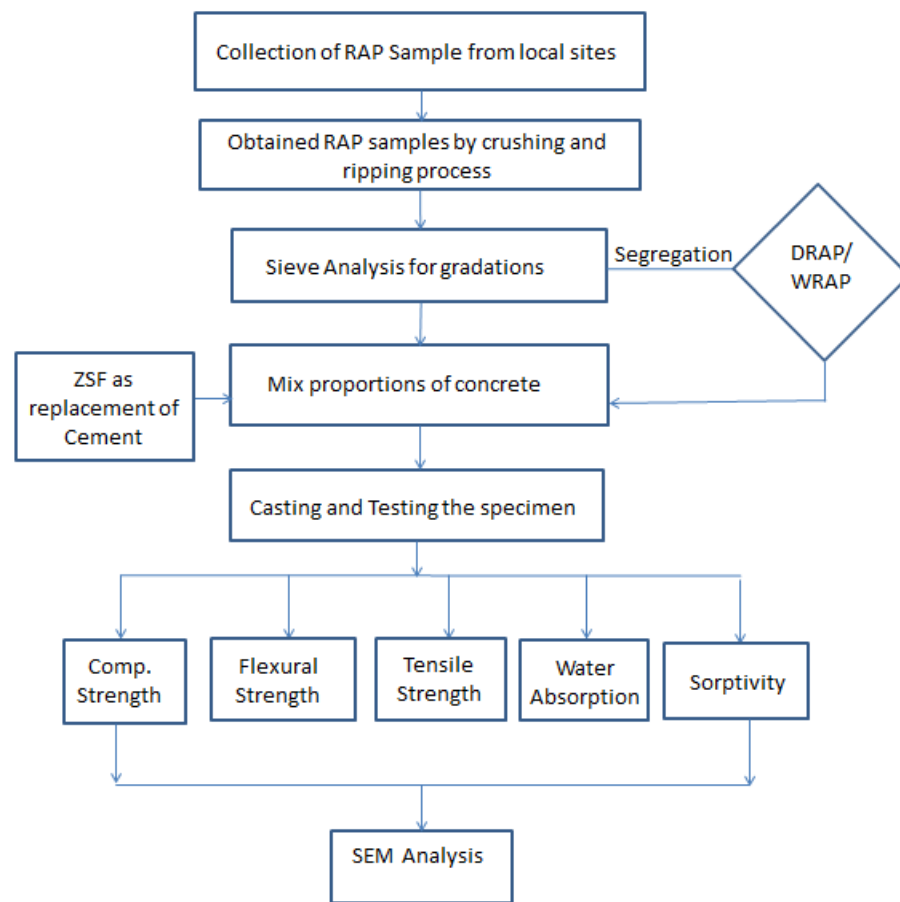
Collection of RAP Sample from local sites

Obtained RAP samples by crushing and ripping process

Sieve Analysis for gradations

Segregation

DRAP/ WRAP

ZSF as replacement of Cement

Mix proportions of concrete

Casting and Testing the specimen

Comp. Strength

Flexural Strength

Tensile Strength

Water Absorption

Sorptivity

SEM Analysis